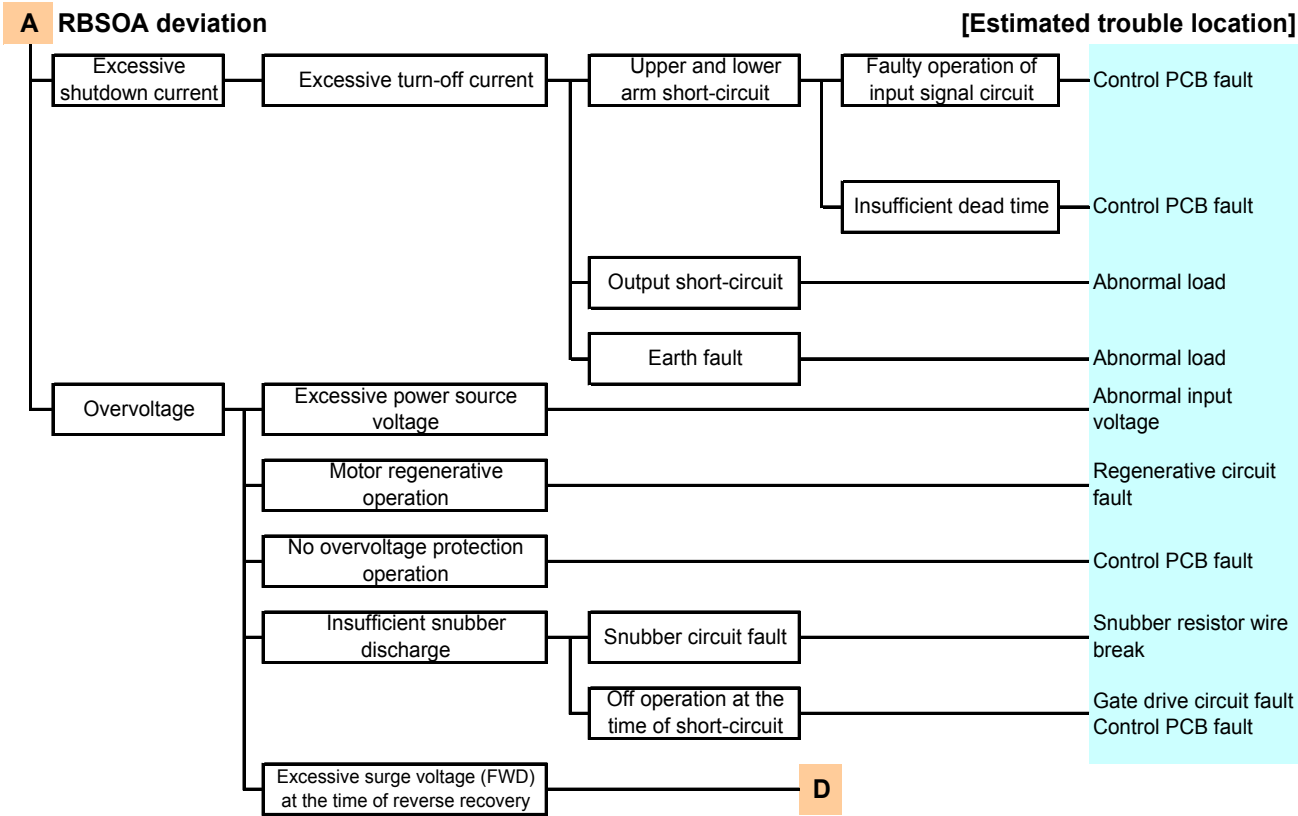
A RBSOA deviation

[Estimated trouble location]

Excessive shutdown current

Excessive turn-off current

Upper and lower arm short-circuit

Faulty operation of input signal circuit

Control PCB fault

Insufficient dead time

Control PCB fault

Output short-circuit

Abnormal load

Earth fault

Abnormal load

Overvoltage

Excessive power source voltage

Abnormal input voltage

Motor regenerative operation

Regenerative circuit fault

No overvoltage protection operation

Control PCB fault

Insufficient snubber discharge

Snubber circuit fault

Snubber resistor wire break

Off operation at the time of short-circuit

Gate drive circuit fault
Control PCB fault

Excessive surge voltage (FWD) at the time of reverse recovery

D